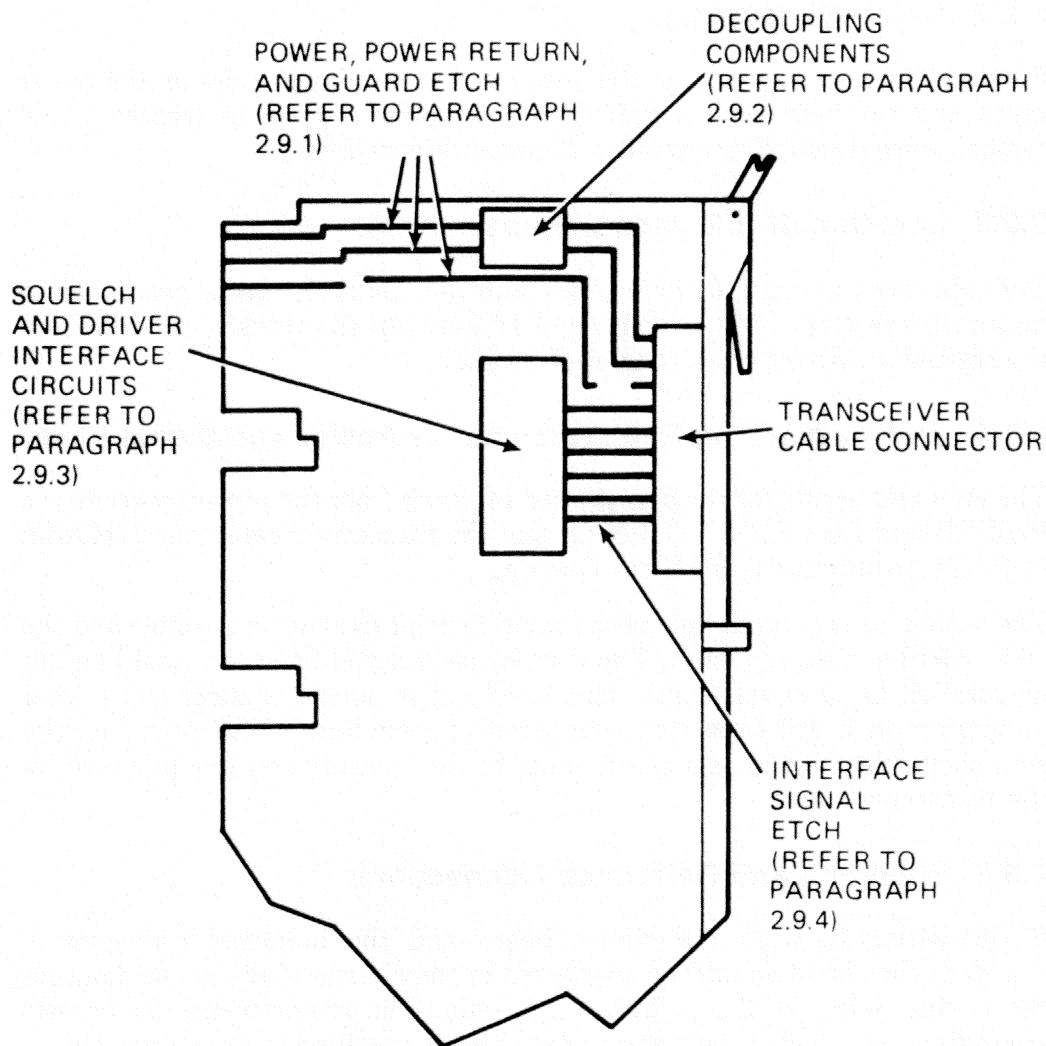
POWER, POWER RETURN, AND GUARD ETCH (REFER TO PARAGRAPH 2.9.1)

DECOUPLING COMPONENTS (REFER TO PARAGRAPH 2.9.2)

SQUELCH AND DRIVER INTERFACE CIRCUITS (REFER TO PARAGRAPH 2.9.3)

TRANSCEIVER CABLE CONNECTOR

INTERFACE SIGNAL ETCH (REFER TO PARAGRAPH 2.9.4)